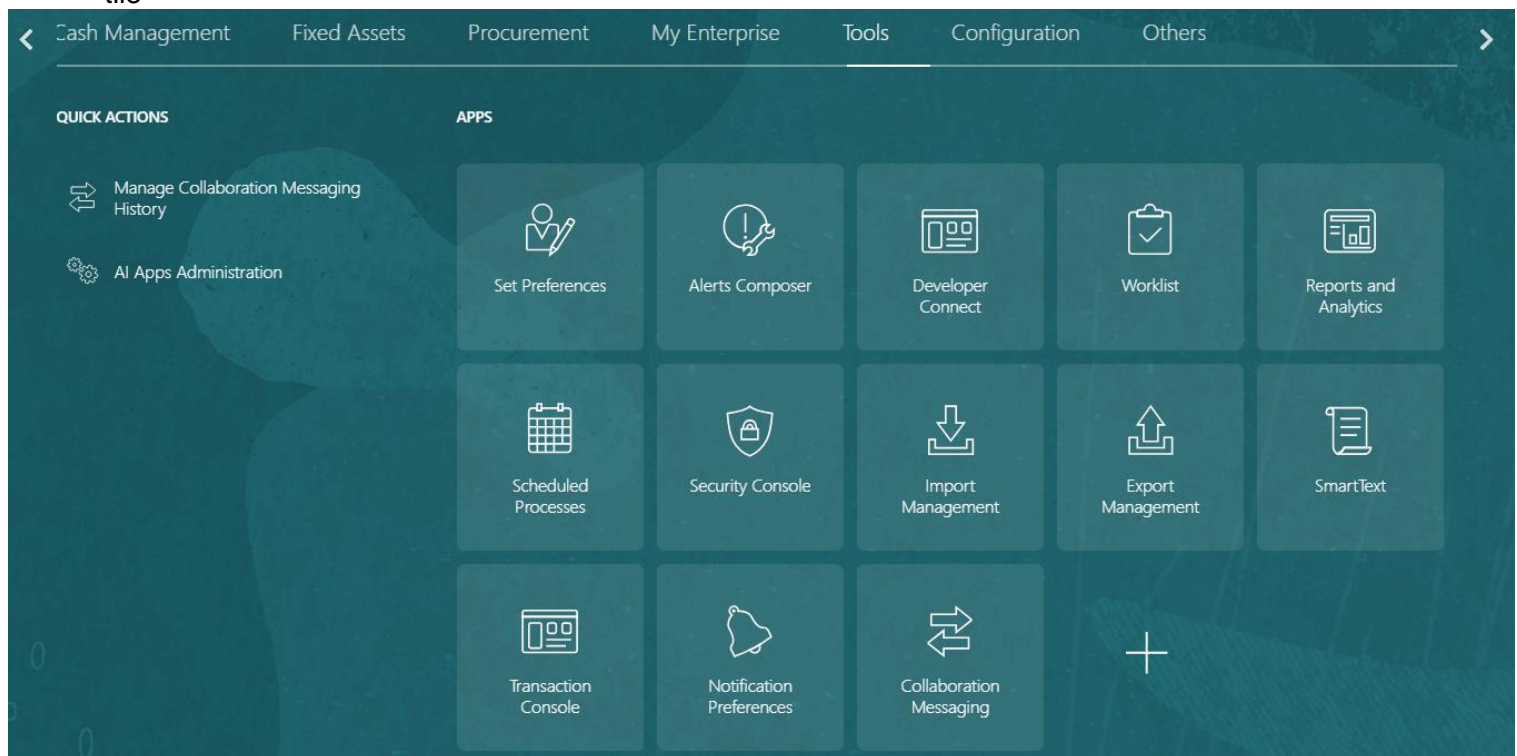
tile

Cash Management Fixed Assets Procurement My Enterprise Tools Configuration Others

QUICK ACTIONS

Manage Collaboration Messaging History

AI Apps Administration

APPS

Set Preferences

Alerts Composer

Developer Connect

Worklist

Reports and Analytics

Scheduled Processes

Security Console

Import Management

Export Management

SmartText

Transaction Console

Notification Preferences

Collaboration Messaging